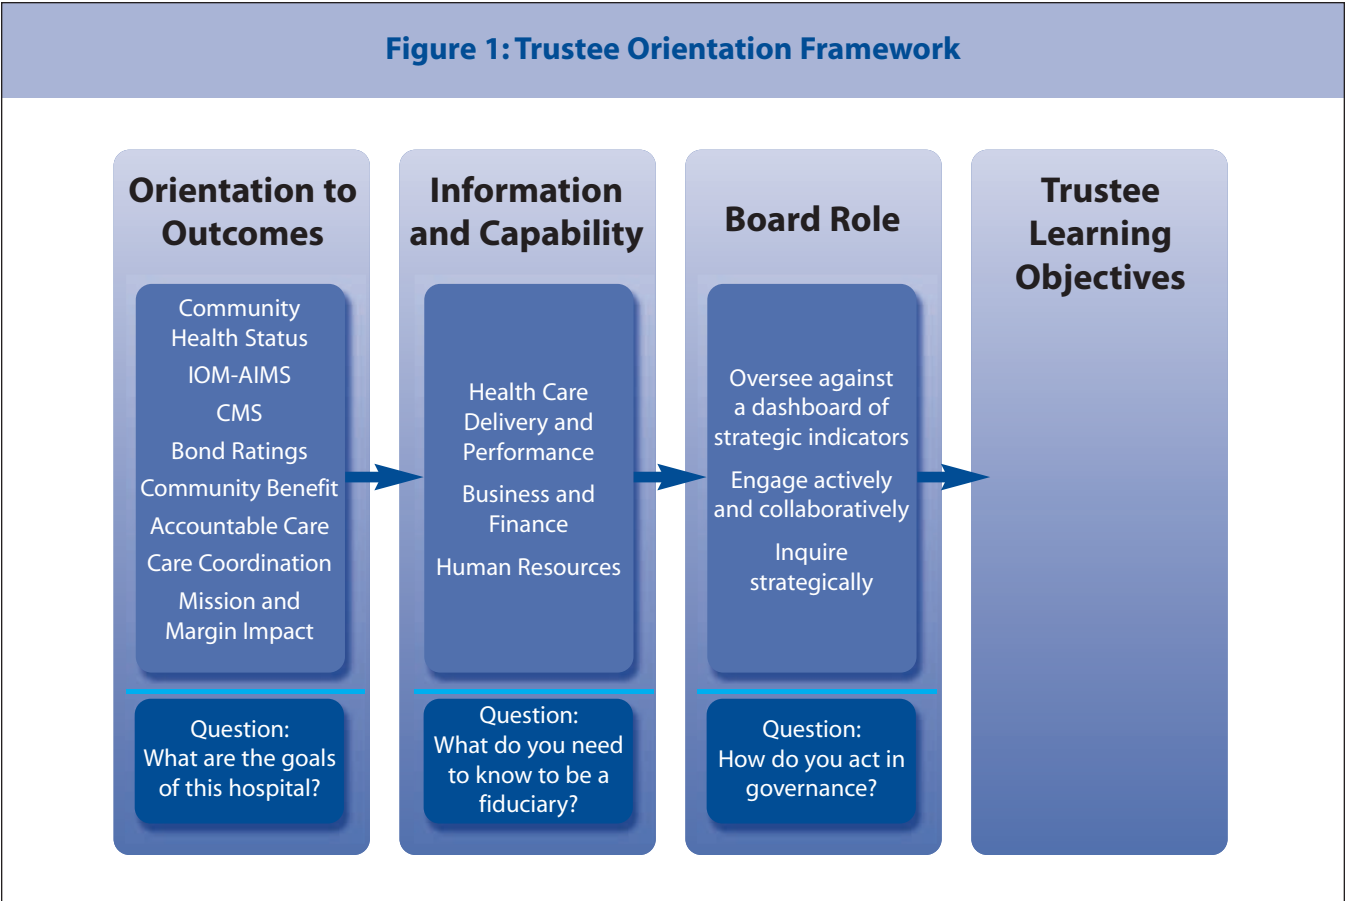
Figure 1: Trustee Orientation Framework

Orientation to Outcomes

Community Health Status

IOM-AIMS

CMS

Bond Ratings

Community Benefit

Accountable Care

Care Coordination

Mission and Margin Impact

Question: What are the goals of this hospital?

Information and Capability

Health Care Delivery and Performance

Business and Finance

Human Resources

Question: What do you need to know to be a fiduciary?

Board Role

Oversee against a dashboard of strategic indicators

Engage actively and collaboratively

Inquire strategically

Question: How do you act in governance?

Trustee Learning Objectives